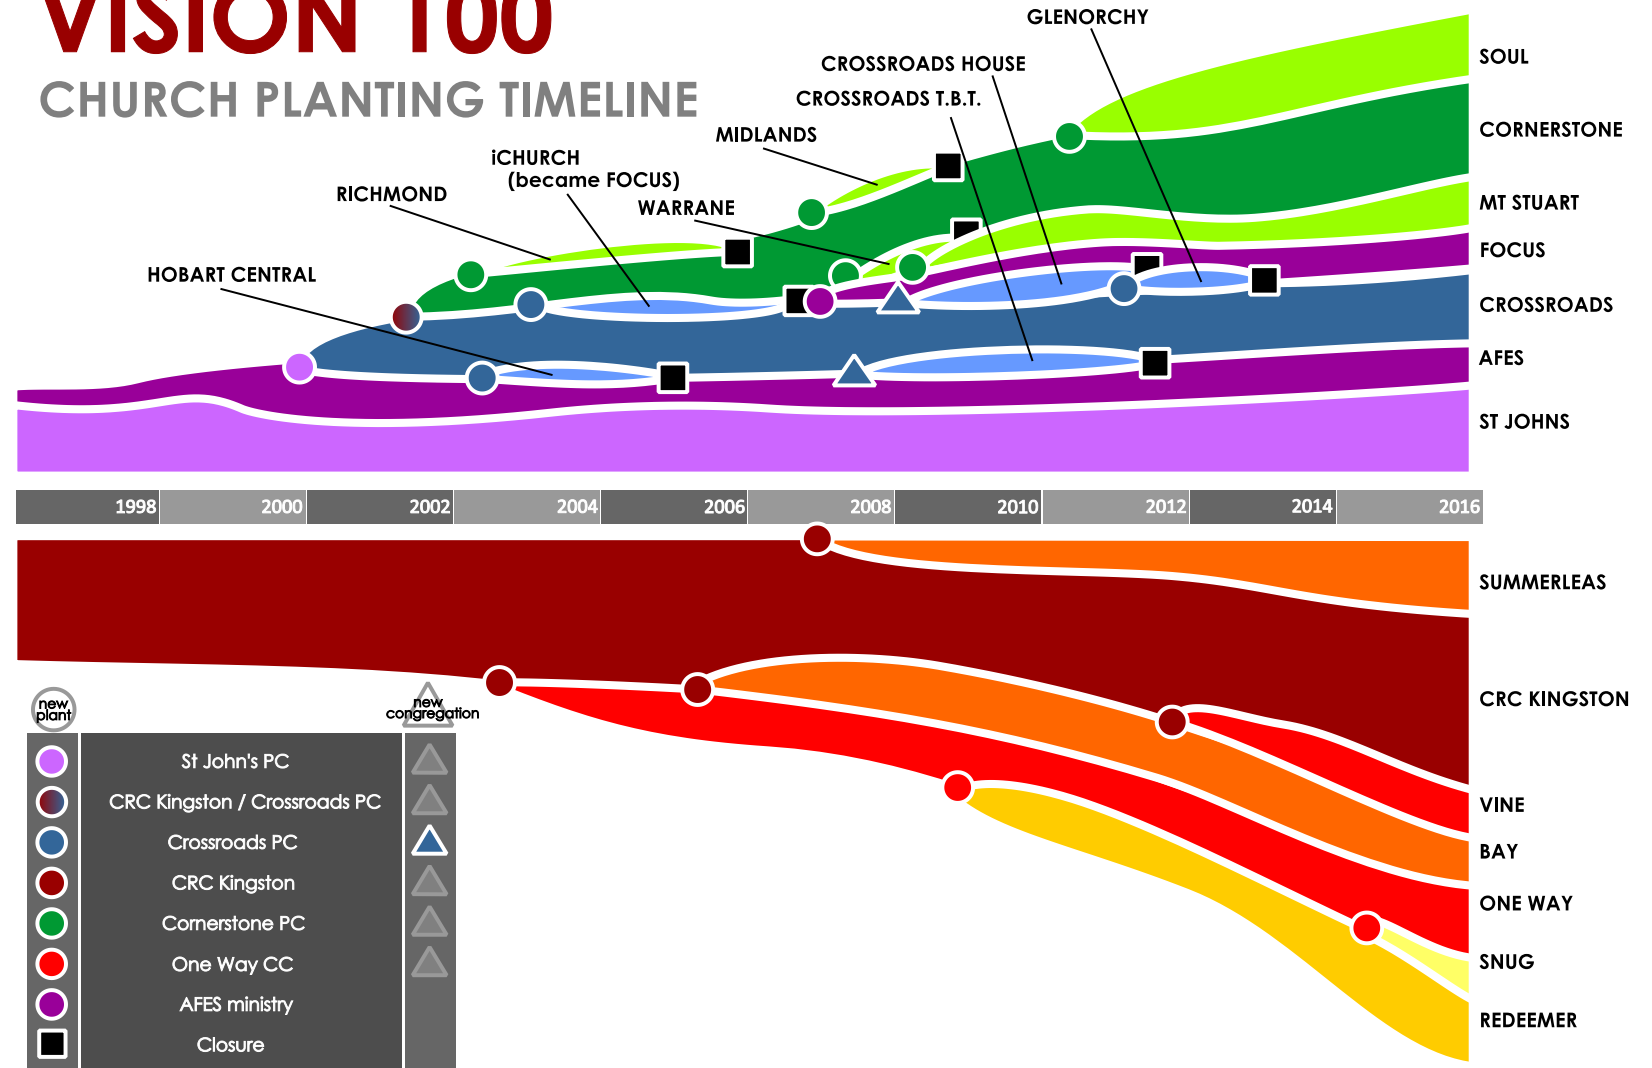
VISION 100

CHURCH PLANTING TIMELINE

GLENORCHY

CROSSROADS HOUSE

CROSSROADS T.B.T.

MIDLANDS

iCHURCH (became FOCUS)

RICHMOND

WARRANE

HOBART CENTRAL

SOUL

CORNERSTONE

MT STUART

FOCUS

CROSSROADS

AFES

ST JOHNS

| 1998 | 2000 | 2002 | 2004 | 2006 | 2008 | 2010 | 2012 | 2014 | 2016 |
|---|---|---|---|---|---|---|---|---|---|

SUMMERLEAS

CRC KINGSTON

VINE

BAY

ONE WAY

SNUG

REDEEMER

new plant

new congregation

St John's PC

CRC Kingston / Crossroads PC

Crossroads PC

CRC Kingston

Cornerstone PC

One Way CC

AFES ministry

Closure